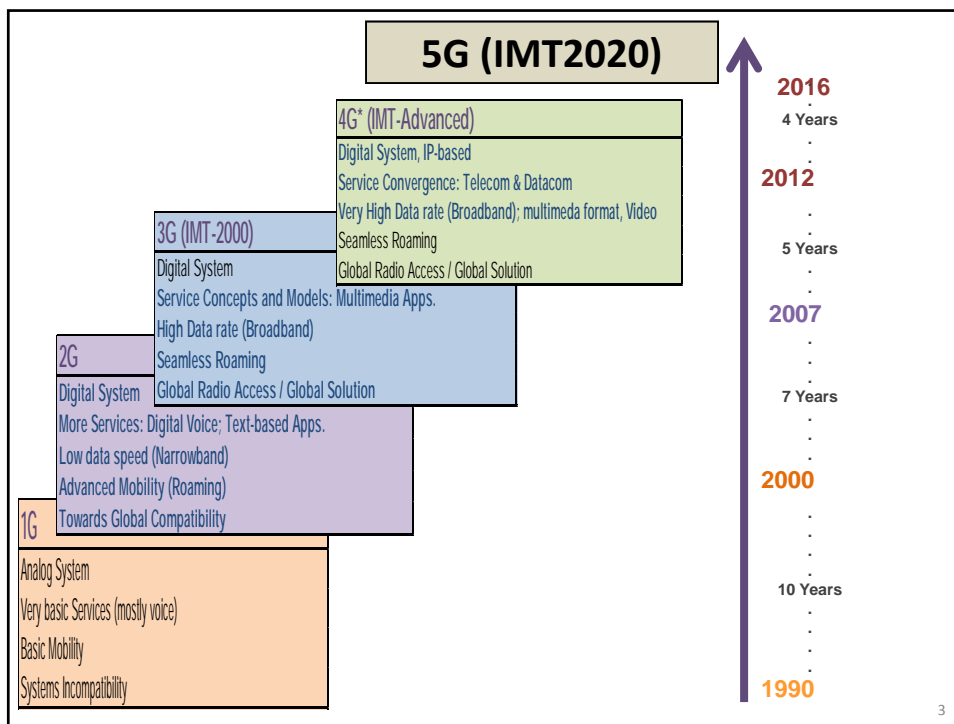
5G (IMT2020)

4G* (IMT-Advanced)
Digital System, IP-based
Service Convergence: Telecom & Datacom
Very High Data rate (Broadband); multimeda format, Video
Seamless Roaming
Global Radio Access / Global Solution

3G (IMT-2000)
Digital System
Service Concepts and Models: Multimedia Apps.
High Data rate (Broadband)
Seamless Roaming
Global Radio Access / Global Solution

2G
Digital System
More Services: Digital Voice; Text-based Apps.
Low data speed (Narrowband)
Advanced Mobility (Roaming)
Towards Global Compatibility

1G
Analog System
Very basic Services (mostly voice)
Basic Mobility
Systems Incompatibility

2016
4 Years
2012
5 Years
2007
7 Years
2000
10 Years
1990

3